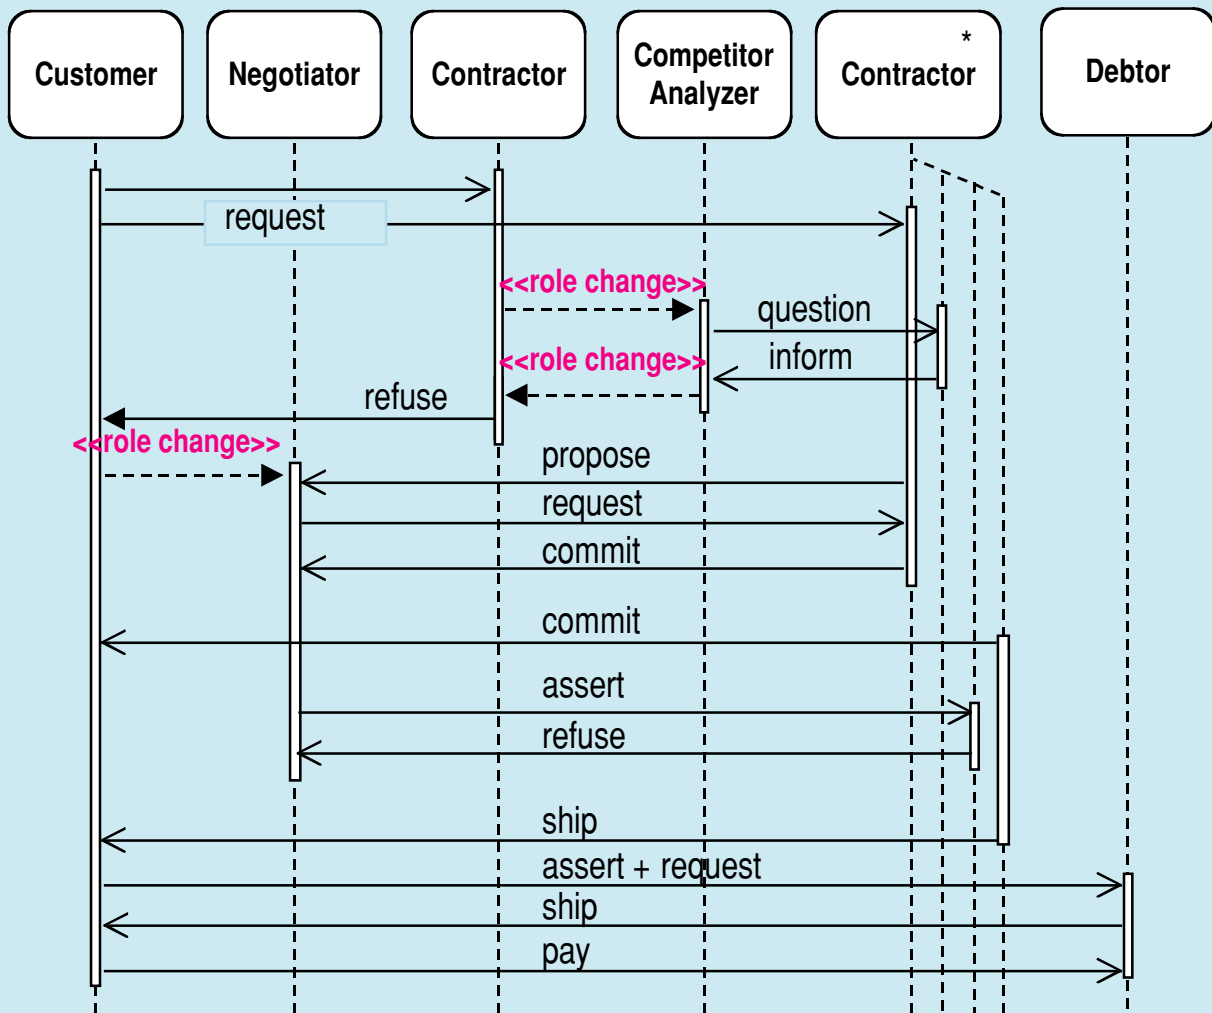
Customer

Negotiator

Contractor

Competitor Analyzer

*
Contractor

Debtor

request

<<role change>>

question

<<role change>>

inform

refuse

<<role change>>

propose

request

commit

commit

assert

refuse

ship

assert + request

ship

pay